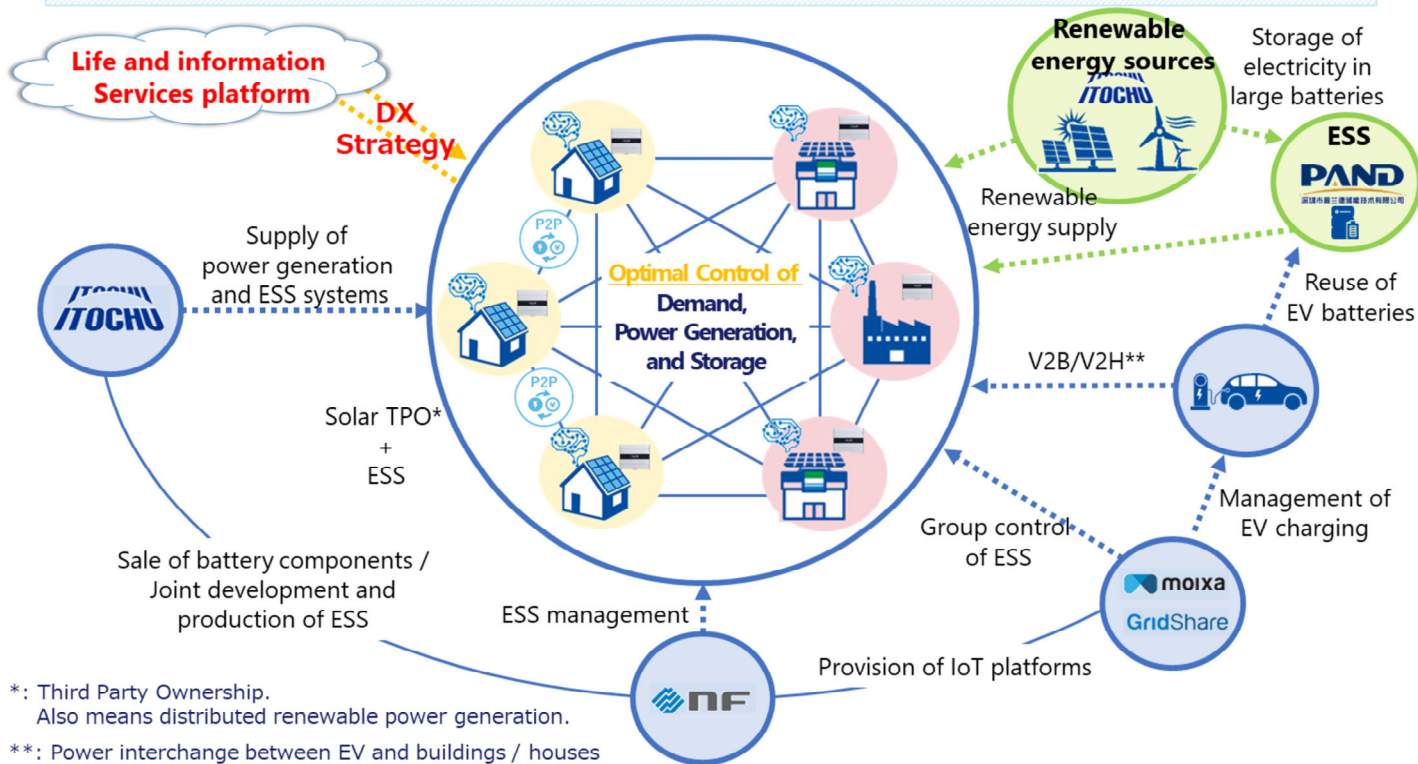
Life and information Services platform

DX Strategy

Renewable energy sources

ITOCHU

Storage of electricity in large batteries

ESS

PAND

深圳市普兰德储能技术有限公司

Renewable energy supply

Supply of power generation and ESS systems

ITOCHU

P2P

P2P

Optimal Control of Demand, Power Generation, and Storage

Reuse of EV batteries

V2B/V2H**

Solar TPO* + ESS

Management of EV charging

Group control of ESS

moixa

GridShare

Sale of battery components / Joint development and production of ESS

ESS management

Provision of IoT platforms

NF

*: Third Party Ownership. Also means distributed renewable power generation.

**: Power interchange between EV and buildings / houses